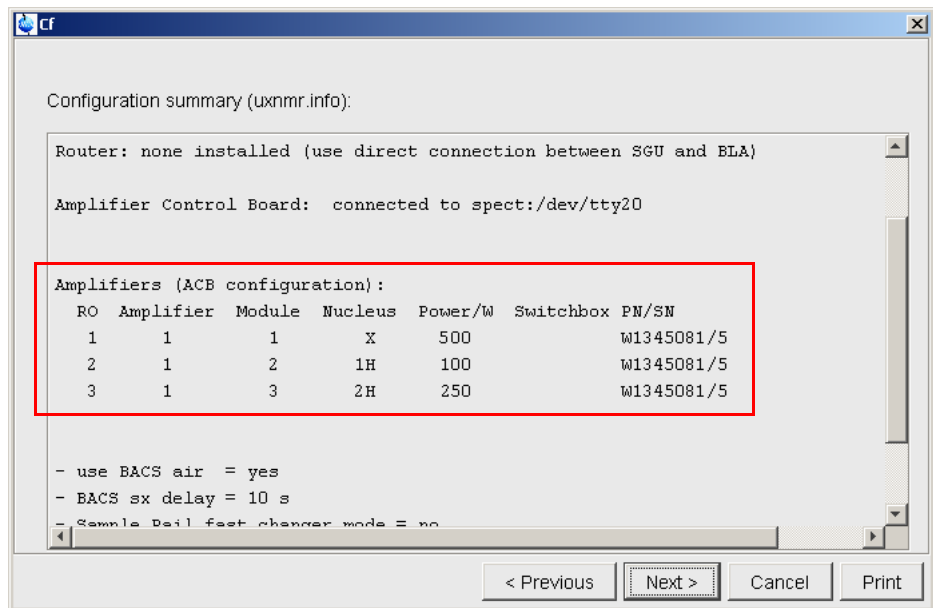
Cf

Configuration summary (uxnmr.info):

Router: none installed (use direct connection between SGU and BLA)

Amplifier Control Board: connected to spect:/dev/tty20

Amplifiers (ACB configuration):

| RO | Amplifier | Module | Nucleus | Power/W | Switchbox | PN/SN |
|---|---|---|---|---|---|---|
| 1 | 1 | 1 | X | 500 | | W1345081/5 |
| 2 | 1 | 2 | 1H | 100 | | W1345081/5 |
| 3 | 1 | 3 | 2H | 250 | | W1345081/5 |

- use BACS air = yes
- BACS sx delay = 10 s
- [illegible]

< Previous Next > Cancel Print